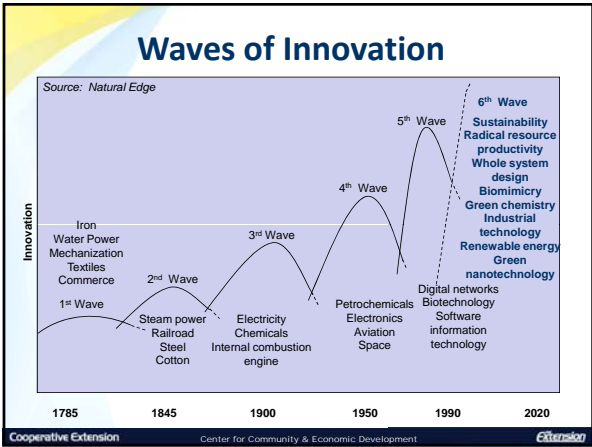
Waves of Innovation

Source: Natural Edge

Innovation

Iron
Water Power
Mechanization
Textiles
Commerce

1st Wave

2nd Wave

Steam power
Railroad
Steel
Cotton

3rd Wave

Electricity
Chemicals
Internal combustion engine

4th Wave

Petrochemicals
Electronics
Aviation
Space

5th Wave

Digital networks
Biotechnology
Software
information
technology

6th Wave
Sustainability
Radical resource productivity
Whole system design
Biomimicry
Green chemistry
Industrial technology
Renewable energy
Green nanotechnology

1785 1845 1900 1950 1990 2020

Cooperative Extension

Center for Community & Economic Development

Extension